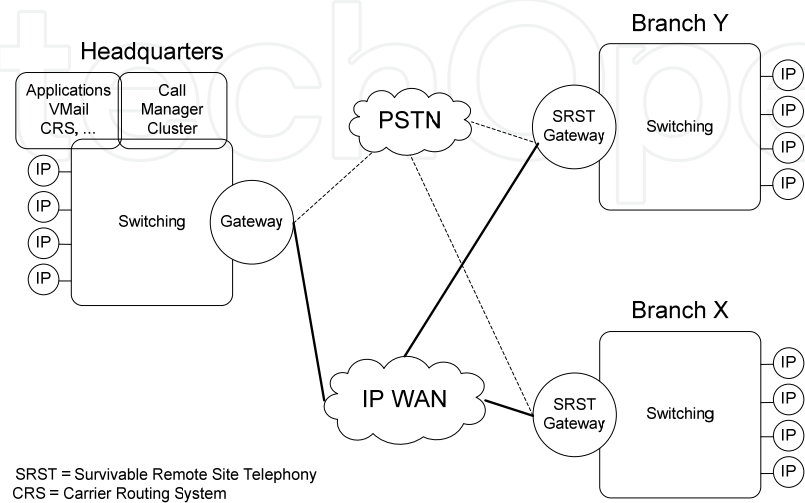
Headquarters

Applications
VMail
CRS, ...

Call
Manager
Cluster

IP
IP
IP
IP

Switching

Gateway

PSTN

IP WAN

Branch Y

SRST
Gateway

Switching

IP
IP
IP
IP

Branch X

SRST
Gateway

Switching

IP
IP
IP
IP

SRST = Survivable Remote Site Telephony
CRS = Carrier Routing System